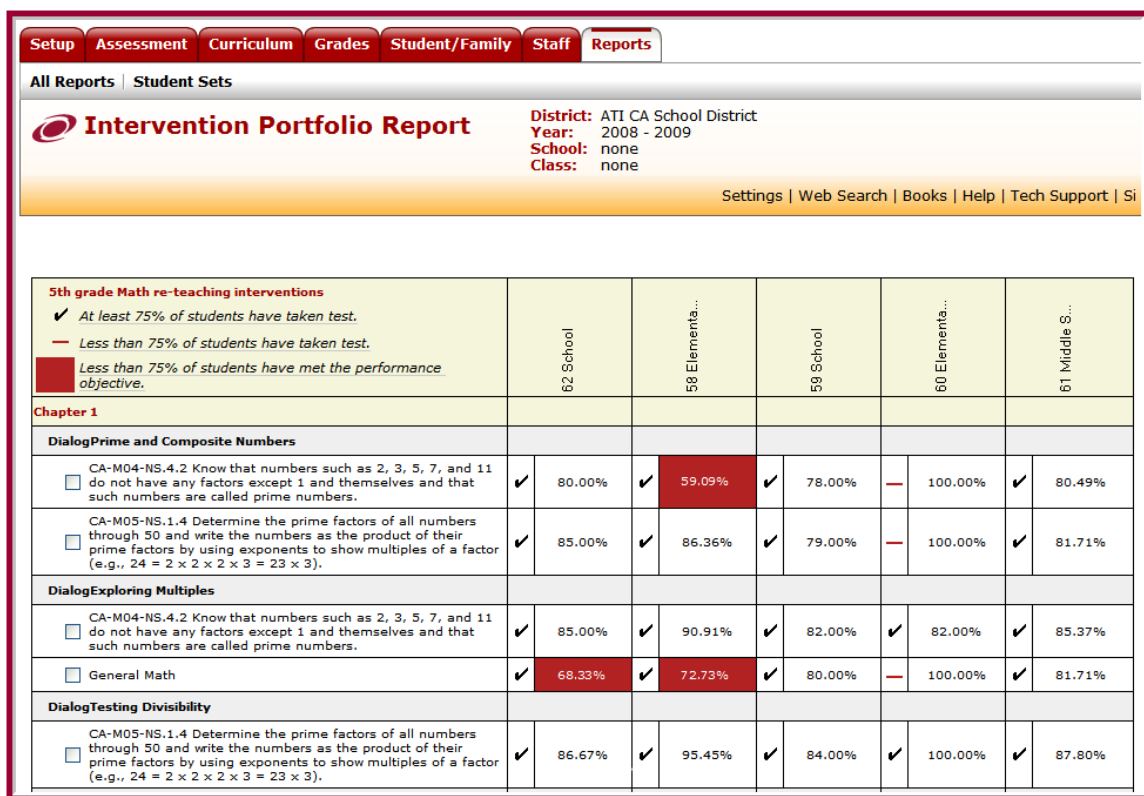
Setup | Assessment | Curriculum | Grades | Student/Family | Staff | Reports

All Reports | Student Sets

Intervention Portfolio Report

District: ATI CA School District
Year: 2008 - 2009
School: none
Class: none

Settings | Web Search | Books | Help | Tech Support | Si

5th grade Math re-teaching interventions
✔ At least 75% of students have taken test.
— Less than 75% of students have taken test.
Less than 75% of students have met the performance objective.

| | 62 School | | 58 Elementa... | | 59 School | | 60 Elementa... | | 61 Middle S... | |
|---|---|---|---|---|---|---|---|---|---|---|
| Chapter 1 | | | | | | | | | | |
| DialogPrime and Composite Numbers | | | | | | | | | | |
| CA-M04-NS.4.2 Know that numbers such as 2, 3, 5, 7, and 11 do not have any factors except 1 and themselves and that such numbers are called prime numbers. | ✔ | 80.00% | ✔ | 59.09% | ✔ | 78.00% | — | 100.00% | ✔ | 80.49% |
| CA-M05-NS.1.4 Determine the prime factors of all numbers through 50 and write the numbers as the product of their prime factors by using exponents to show multiples of a factor (e.g., 24 = 2 x 2 x 2 x 3 = 23 x 3). | ✔ | 85.00% | ✔ | 86.36% | ✔ | 79.00% | — | 100.00% | ✔ | 81.71% |
| DialogExploring Multiples | | | | | | | | | | |
| CA-M04-NS.4.2 Know that numbers such as 2, 3, 5, 7, and 11 do not have any factors except 1 and themselves and that such numbers are called prime numbers. | ✔ | 85.00% | ✔ | 90.91% | ✔ | 82.00% | ✔ | 82.00% | ✔ | 85.37% |
| General Math | ✔ | 68.33% | ✔ | 72.73% | ✔ | 80.00% | — | 100.00% | ✔ | 81.71% |
| DialogTesting Divisibility | | | | | | | | | | |
| CA-M05-NS.1.4 Determine the prime factors of all numbers through 50 and write the numbers as the product of their prime factors by using exponents to show multiples of a factor (e.g., 24 = 2 x 2 x 2 x 3 = 23 x 3). | ✔ | 86.67% | ✔ | 95.45% | ✔ | 84.00% | ✔ | 100.00% | ✔ | 87.80% |